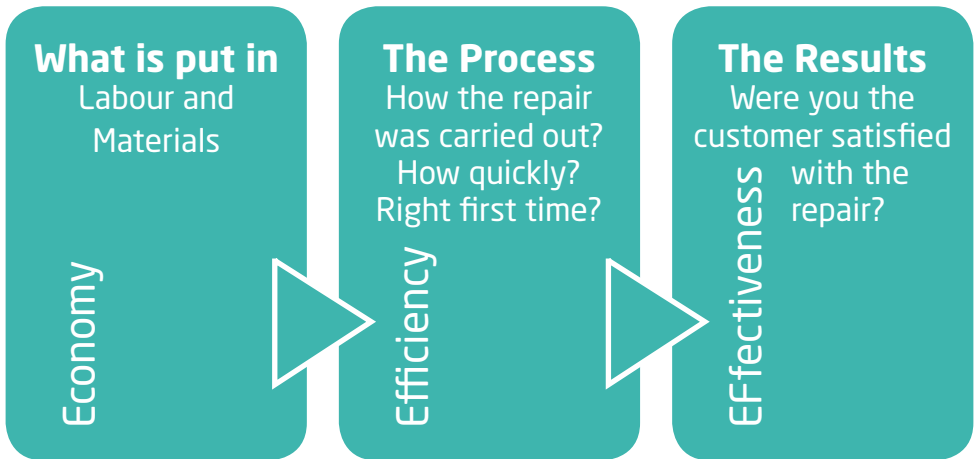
What is put in
Labour and Materials

Economy

The Process
How the repair was carried out? How quickly? Right first time?

Efficiency

The Results
Were you the customer satisfied with the repair?

Effectiveness